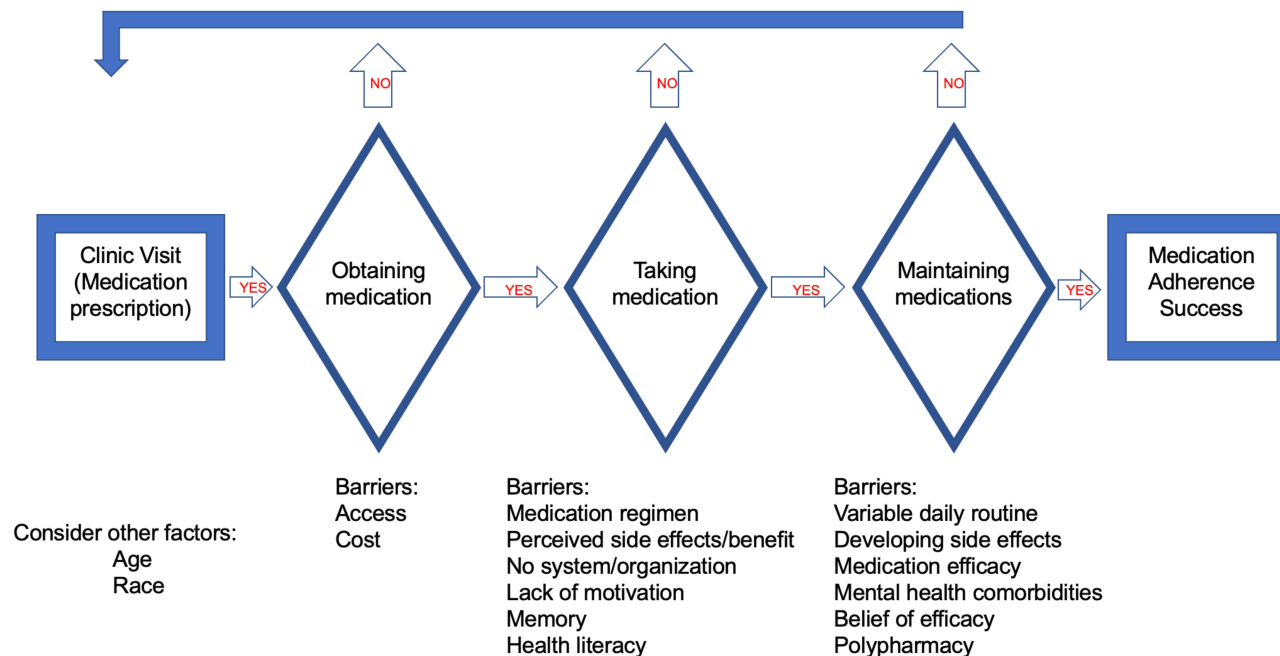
NO

NO

NO

Clinic Visit (Medication prescription)

YES

Obtaining medication

YES

Taking medication

YES

Maintaining medications

YES

Medication Adherence Success

Consider other factors:
Age
Race

Barriers:
Access
Cost

Barriers:
Medication regimen
Perceived side effects/benefit
No system/organization
Lack of motivation
Memory
Health literacy

Barriers:
Variable daily routine
Developing side effects
Medication efficacy
Mental health comorbidities
Belief of efficacy
Polypharmacy